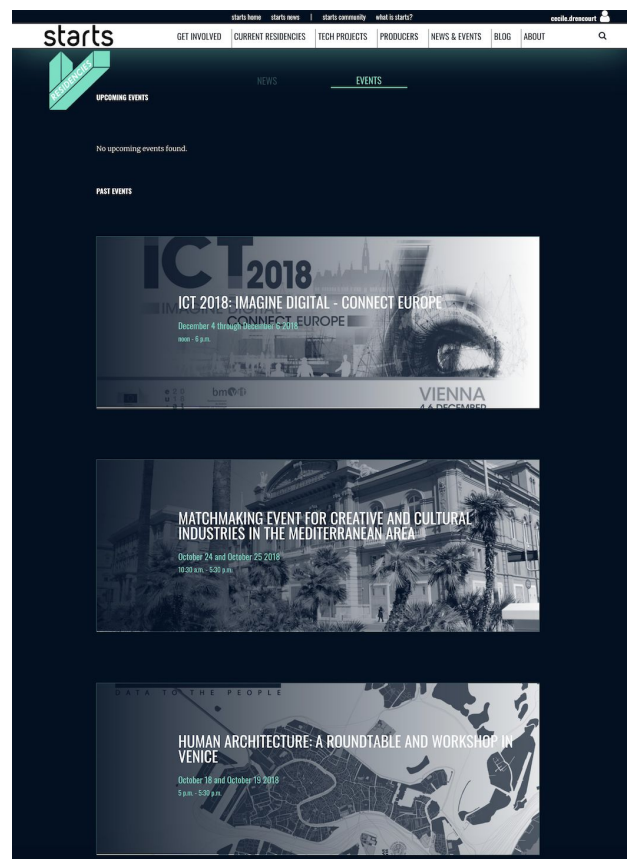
starts home starts news | starts community what is starts?

cecile.drencourt

starts

GET INVOLVED | CURRENT RESIDENCIES | TECH PROJECTS | PRODUCERS | NEWS & EVENTS | BLOG | ABOUT

RESIDENCIES

NEWS EVENTS

UPCOMING EVENTS

No upcoming events found.

PAST EVENTS

ICT 2018
IMAGINE DIGITAL
CONNECT EUROPE

ICT 2018: IMAGINE DIGITAL - CONNECT EUROPE

December 4 through December 6 2018

noon - 5 p.m.

bm

VIENNA
4-6 DECEMBER

MATCHMAKING EVENT FOR CREATIVE AND CULTURAL INDUSTRIES IN THE MEDITERRANEAN AREA

October 24 and October 25 2018

10:30 a.m. - 5:30 p.m.

DATA TO THE PEOPLE

HUMAN ARCHITECTURE: A ROUNDTABLE AND WORKSHOP IN VENICE

October 18 and October 19 2018

5 p.m. - 5:30 p.m.